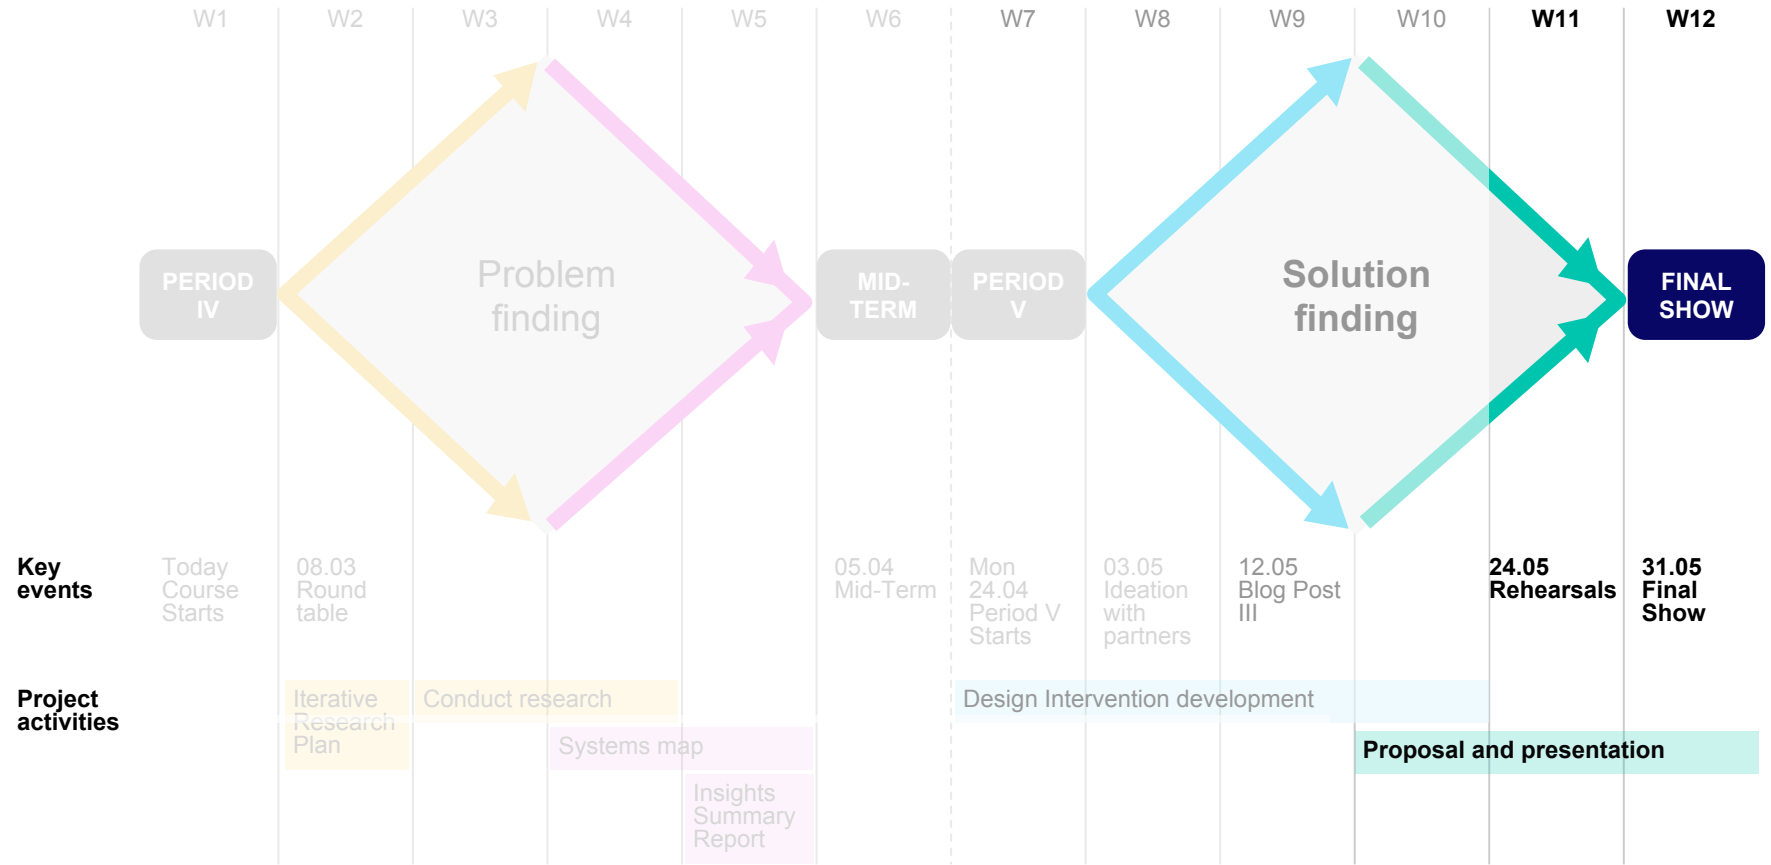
W1 W2 W3 W4 W5 W6 W7 W8 W9 W10 W11 W12

PERIOD IV

Problem finding

MID-TERM

PERIOD V

Solution finding

FINAL SHOW

Key events

Today Course Starts

08.03 Round table

05.04 Mid-Term

Mon 24.04 Period V Starts

03.05 Ideation with partners

12.05 Blog Post III

24.05 Rehearsals

31.05 Final Show

Project activities

Iterative Research Plan

Conduct research

Systems map

Insights Summary Report

Design Intervention development

Proposal and presentation